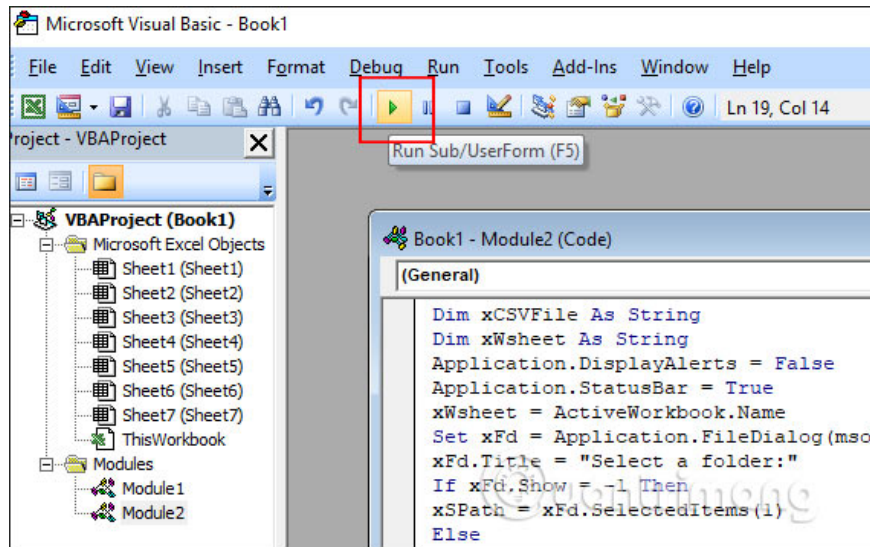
Microsoft Visual Basic - Book1

File Edit View Insert Format Debug Run Tools Add-Ins Window Help

Ln 19, Col 14

roject - VBAProject

Run Sub/UserForm (F5)

VBAProject (Book1)
Microsoft Excel Objects
Sheet1 (Sheet1)
Sheet2 (Sheet2)
Sheet3 (Sheet3)
Sheet4 (Sheet4)
Sheet5 (Sheet5)
Sheet6 (Sheet6)
Sheet7 (Sheet7)
ThisWorkbook
Modules
Module1
Module2

Book1 - Module2 (Code)

(General)

Dim xCSVFile As String
Dim xWsheet As String
Application.DisplayAlerts = False
Application.StatusBar = True
xWsheet = ActiveWorkbook.Name
Set xFd = Application.FileDialog(mso
xFd.Title = "Select a folder:"
If xFd.Show = -1 Then
xSPath = xFd.SelectedItems(1)
Else